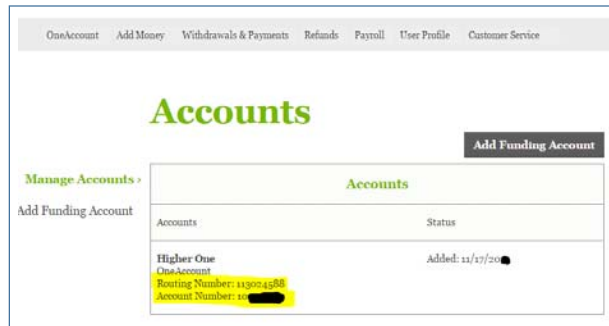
OneAccount Add Money Withdrawals & Payments Refunds Payroll User Profile Customer Service

Accounts

Add Funding Account

Manage Accounts ›

Add Funding Account

Accounts

| Accounts | Status |
|---|---|
| Higher One OneAccount Routing Number: 113024588 Account Number: 10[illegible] | Added: 11/17/20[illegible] |